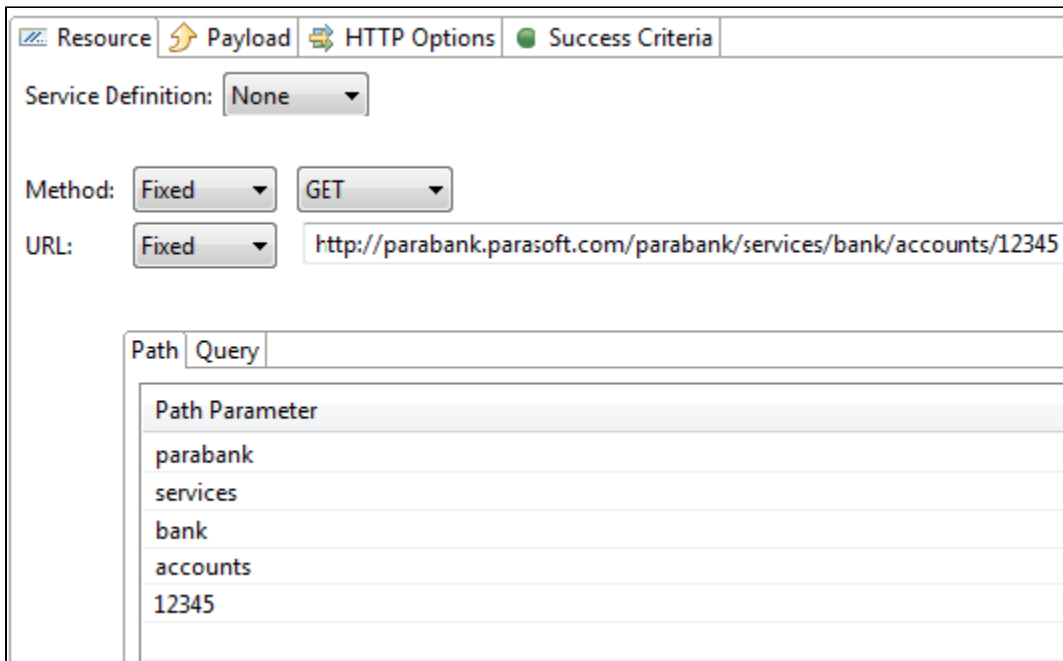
Resource | Payload | HTTP Options | Success Criteria

Service Definition: None

Method: Fixed GET

URL: Fixed http://parabank.parasoft.com/parabank/services/bank/accounts/12345

Path | Query

| Path Parameter |
|---|
| parabank |
| services |
| bank |
| accounts |
| 12345 |